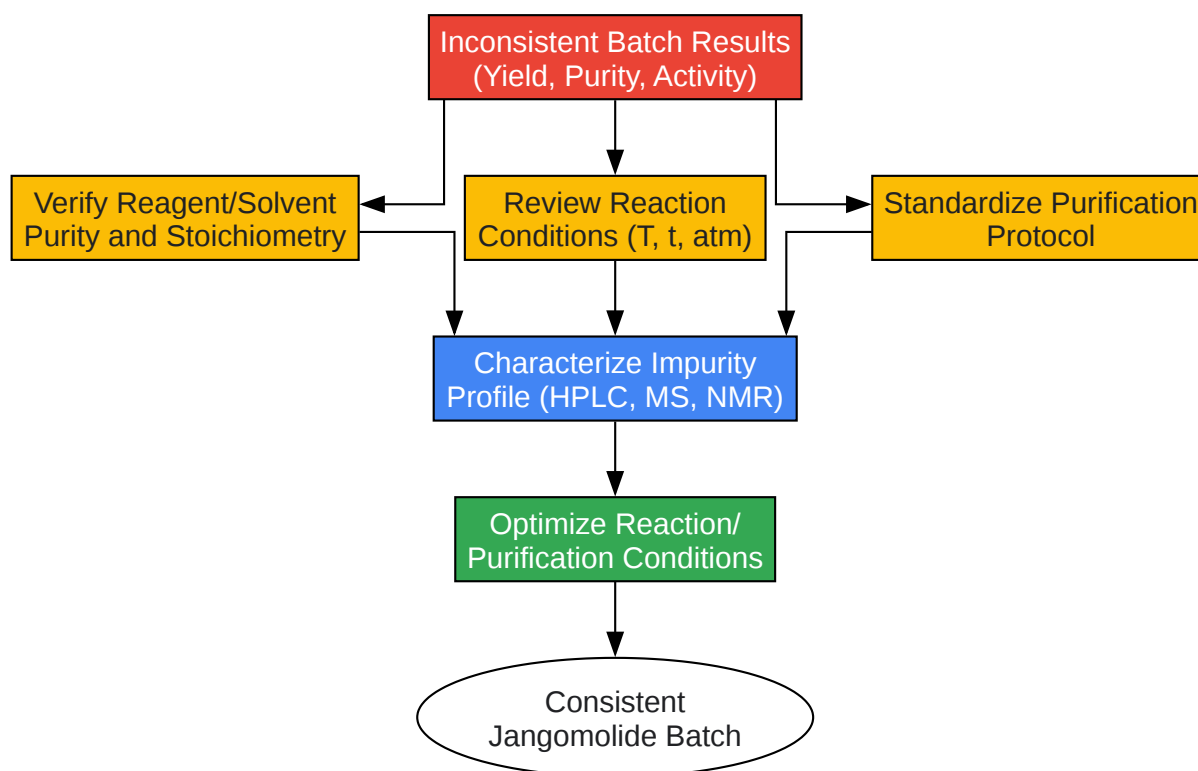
Inconsistent Batch Results (Yield, Purity, Activity)

Verify Reagent/Solvent Purity and Stoichiometry

Review Reaction Conditions (T, t, atm)

Standardize Purification Protocol

Characterize Impurity Profile (HPLC, MS, NMR)

Optimize Reaction/ Purification Conditions

Consistent Jangomolide Batch